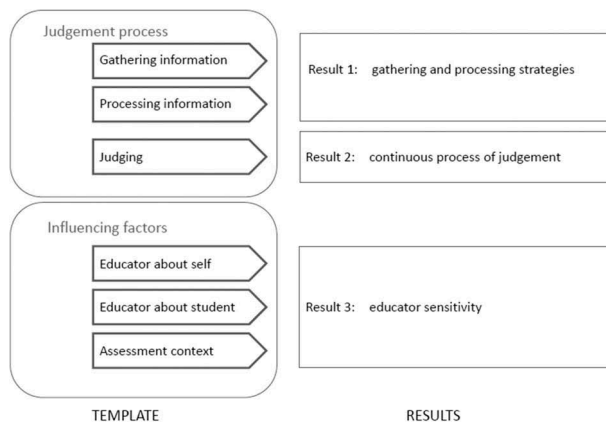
Judgement process

Gathering information

Processing information

Judging

Result 1: gathering and processing strategies

Result 2: continuous process of judgement

Influencing factors

Educator about self

Educator about student

Assessment context

Result 3: educator sensitivity

TEMPLATE

RESULTS